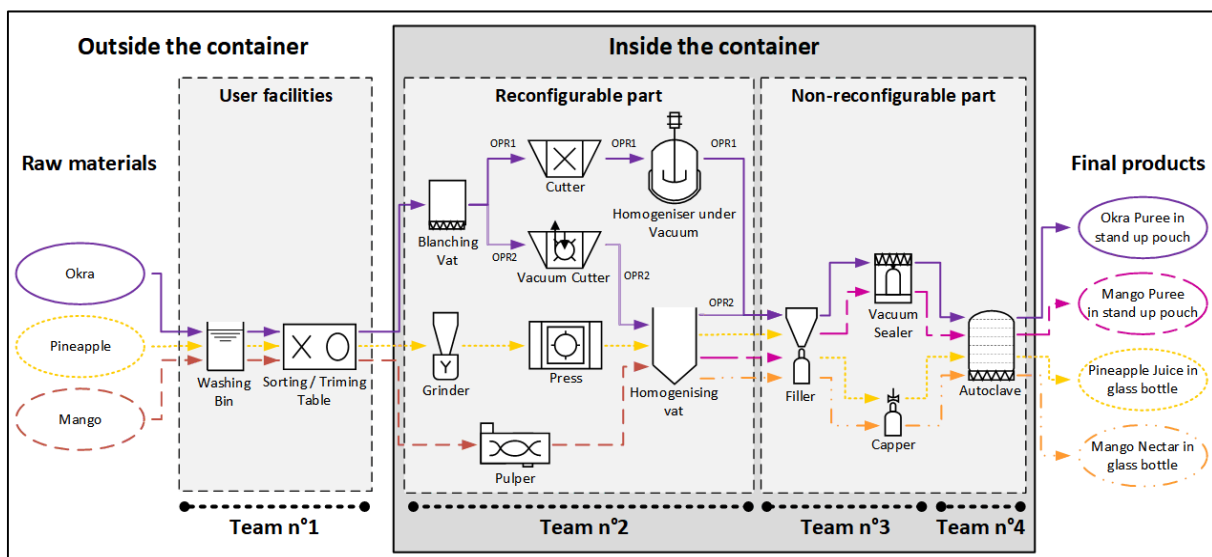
Outside the container

Inside the container

User facilities

Reconfigurable part

Non-reconfigurable part

Raw materials

Final products

Okra

Pineapple

Mango

Washing Bin

Sorting / Triming Table

Blanching Vat

OPR1

Cutter

OPR1

Homogeniser under Vacuum

OPR1

OPR2

Vacuum Cutter

OPR2

OPR2

Grinder

Press

Homogenising vat

Pulper

Filler

Vacuum Sealer

Capper

Autoclave

Okra Puree in stand up pouch

Mango Puree in stand up pouch

Pineapple Juice in glass bottle

Mango Nectar in glass bottle

Team n°1

Team n°2

Team n°3

Team n°4